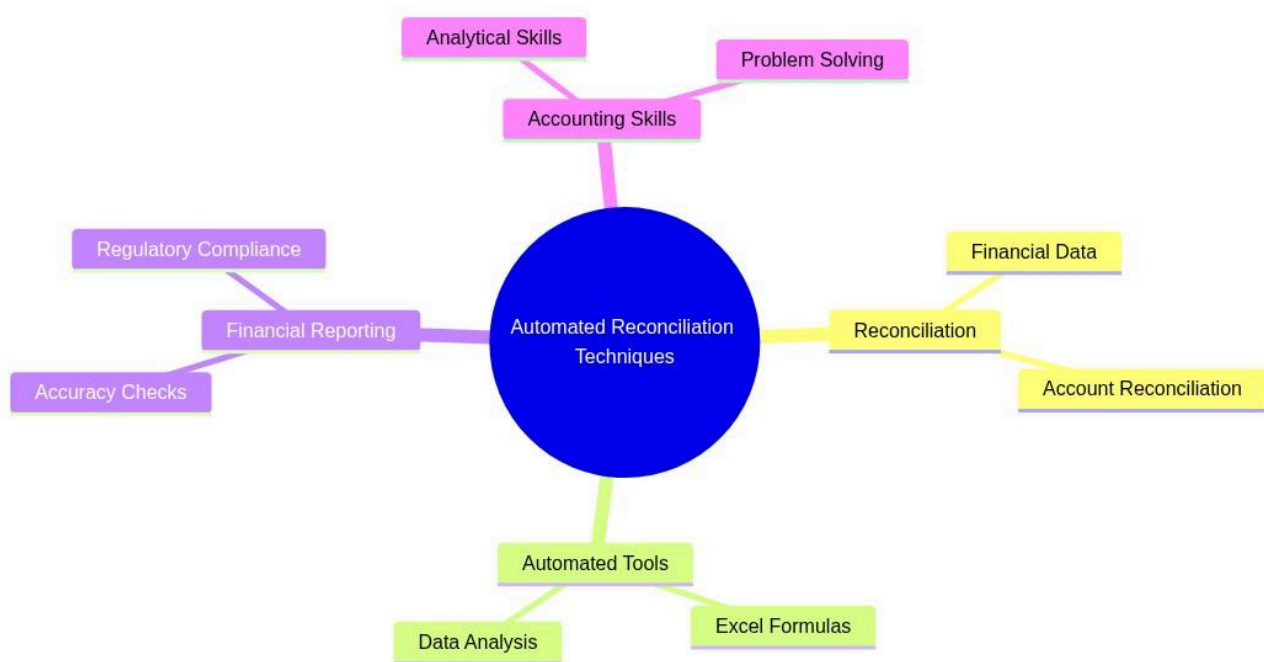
Automated Reconciliation Techniques

Accounting Skills

Analytical Skills

Problem Solving

Reconciliation

Financial Data

Account Reconciliation

Automated Tools

Data Analysis

Excel Formulas

Financial Reporting

Regulatory Compliance

Accuracy Checks